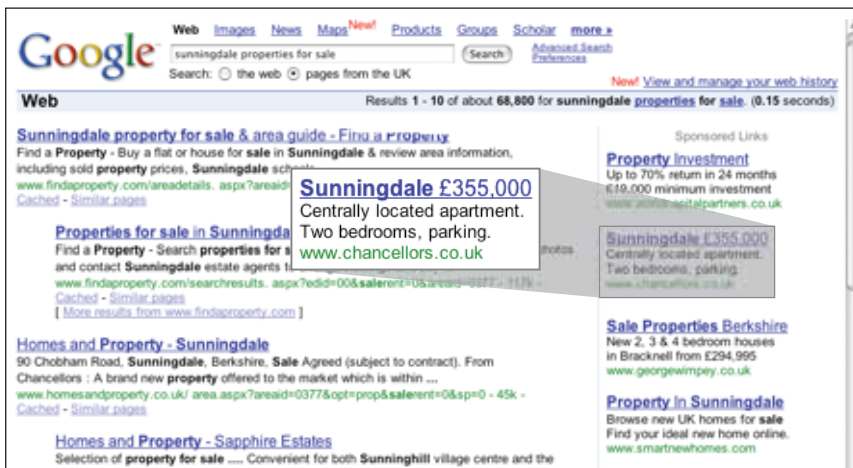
Google

Web Images News Maps New! Products Groups Scholar more »

sunningdale properties for sale
Search
Advanced Search
Preferences

Search: ○ the web ⦿ pages from the UK

New! View and manage your web history

Web

Results 1 - 10 of about 68,800 for sunningdale properties for sale. (0.15 seconds)

Sunningdale property for sale & area guide - Find a Property
Find a Property - Buy a flat or house for sale in Sunningdale & review area information, including sold property prices, Sunningdale schools
www.findaproperty.com/areadetails. aspx?areaid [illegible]
Cached - Similar pages

Properties for sale in Sunningdale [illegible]
Find a Property - Search properties for s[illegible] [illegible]hotos and contact Sunningdale estate agents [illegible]
www.findaproperty.com/searchresults. aspx?edid=00&salerent=0&areaid=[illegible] 113k -
Cached - Similar pages
[ More results from www.findaproperty.com ]

Sunningdale £355,000
Centrally located apartment.
Two bedrooms, parking.
www.chancellors.co.uk

Homes and Property - Sunningdale
90 Chobham Road, Sunningdale, Berkshire, Sale Agreed (subject to contract). From Chancellors : A brand new property offered to the market which is within ...
www.homesandproperty.co.uk/ area.aspx?areaid=0377&opt=prop&salerent=0&sp=0 - 45k -
Cached - Similar pages

Homes and Property - Sapphire Estates
Selection of property for sale ..... Convenient for both Sunninghill village centre and the

Sponsored Links

Property Investment
Up to 70% return in 24 months
£19,000 minimum investment
www.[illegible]capitalpartners.co.uk

Sunningdale £355,000
Centrally located apartment.
Two bedrooms, parking.
www.chancellors.co.uk

Sale Properties Berkshire
New 2, 3 & 4 bedroom houses
in Bracknell from £294,995
www.georgewimpey.co.uk

Property In Sunningdale
Browse new UK homes for sale
Find your ideal new home online.
www.smartnewhomes.com